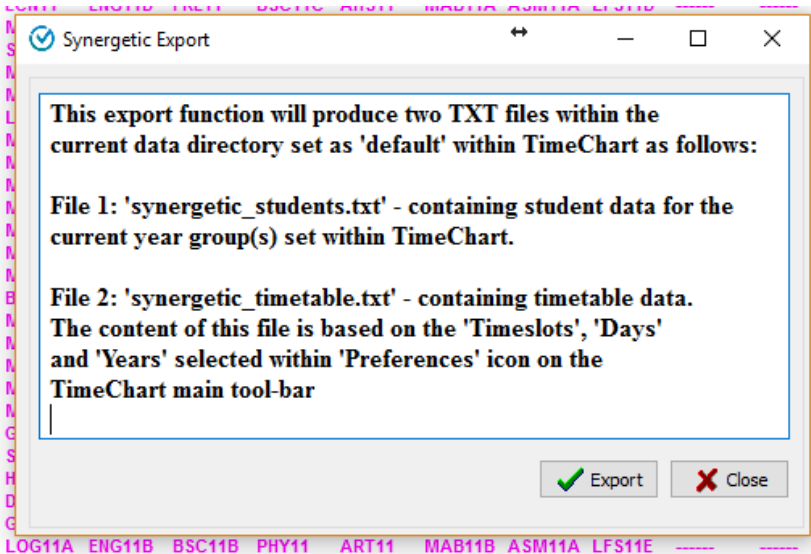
Synergetic Export

This export function will produce two TXT files within the current data directory set as 'default' within TimeChart as follows:

File 1: 'synergetic_students.txt' - containing student data for the current year group(s) set within TimeChart.

File 2: 'synergetic_timetable.txt' - containing timetable data. The content of this file is based on the 'Timeslots', 'Days' and 'Years' selected within 'Preferences' icon on the TimeChart main tool-bar

Export
Close

LOG11A ENG11B BSC11B PHY11 ART11 MAB11B ASM11A LFS11E ------ ------